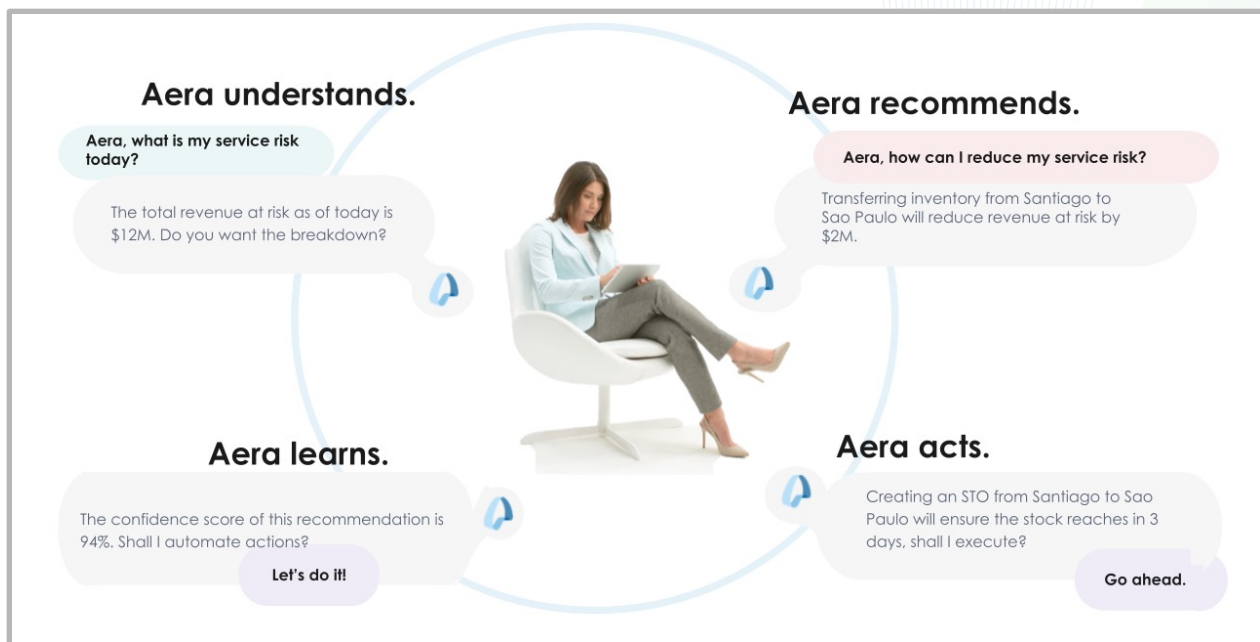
Aera understands.

Aera, what is my service risk today?

The total revenue at risk as of today is $12M. Do you want the breakdown?

Aera recommends.

Aera, how can I reduce my service risk?

Transferring inventory from Santiago to Sao Paulo will reduce revenue at risk by $2M.

Aera learns.

The confidence score of this recommendation is 94%. Shall I automate actions?

Let's do it!

Aera acts.

Creating an STO from Santiago to Sao Paulo will ensure the stock reaches in 3 days, shall I execute?

Go ahead.